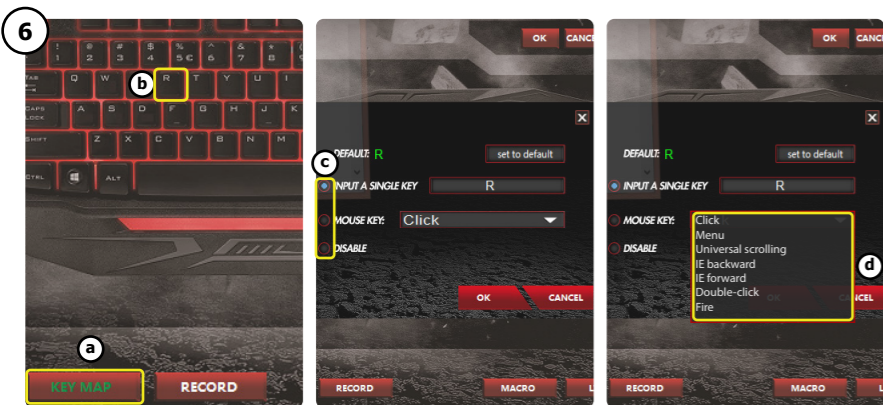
6

!
1
@
2
#
3
$
4
%
5€
^
6
&
7
*
8
TAB
Q
W
E
R
T
Y
U
I
CAPS LOCK
A
S
D
F
G
H
J
K
SHIFT
Z
X
C
V
B
N
M
<
CTRL
ALT

b

a

KEY MAP
RECORD

OK
CANCEL

DEFAULT: R
set to default

c

INPUT A SINGLE KEY
R
MOUSE KEY:
Click
DISABLE

OK
CANCEL

RECORD
MACRO

OK
CANCEL

DEFAULT: R
set to default
INPUT A SINGLE KEY
R
MOUSE KEY:
DISABLE

Click
Menu
Universal scrolling
IE backward
IE forward
Double-click
Fire

d

CANCEL

RECORD
MACRO